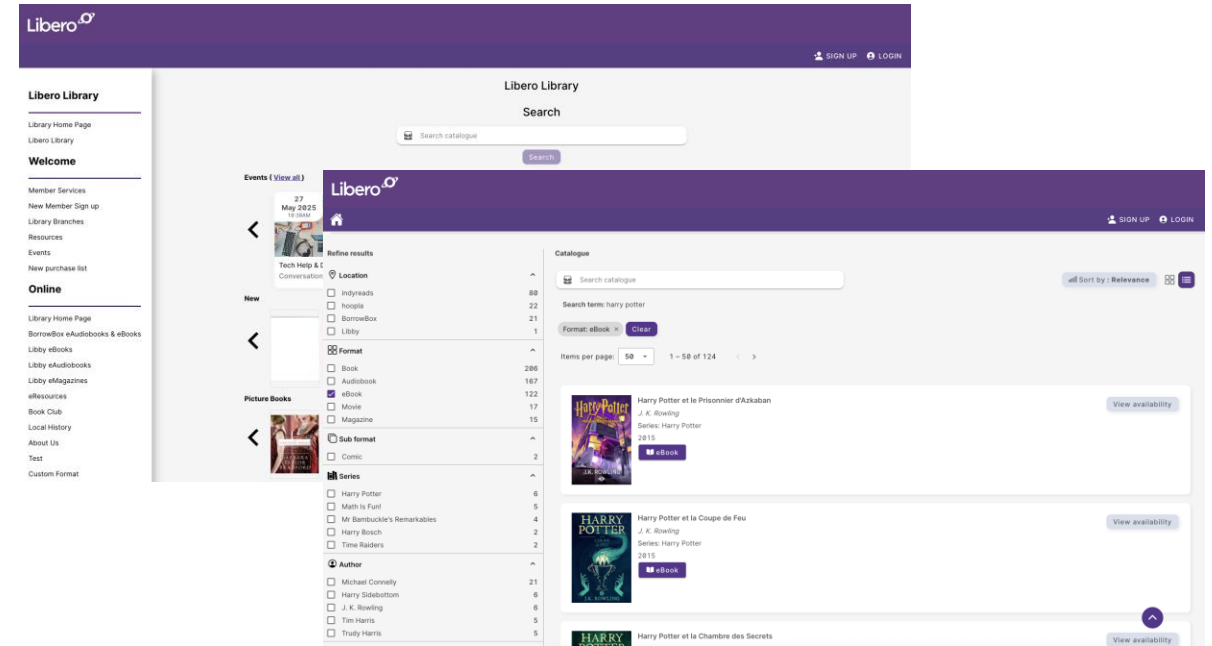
Libero

SIGN UP LOGIN

Libero Library

Library Home Page
Libero Library

Welcome

Member Services
New Member Sign up
Library Branches
Resources
Events
New purchase list

Online

Library Home Page
BorrowBox eAudiobooks & eBooks
Libby eBooks
Libby eAudiobooks
Libby eMagazines
eResources
Book Club
Local History
About Us
Test
Custom Format

Libero Library

Search

Search catalogue

Search

Events ( View all )

27 May 2025 10:30AM

Tech Help & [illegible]
Conversation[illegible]

New

Picture Books

Libero

SIGN UP LOGIN

Refine results

Location
Indyreads 80
hoopla 22
BorrowBox 21
Libby 1

Format
Book 206
Audiobook 167
eBook 122
Movie 17
Magazine 15

Sub format
Comic 2

Series
Harry Potter 6
Math Is Fun! 5
Mr Bambuckle's Remarkables 4
Harry Bosch 2
Time Raiders 2

Author
Michael Connelly 21
Harry Sidebottom 6
J. K. Rowling 6
Tim Harris 5
Trudy Harris 5

Catalogue

Search catalogue

Sort by : Relevance

Search term: harry potter

Format: eBook × Clear

Items per page: 50 1 – 50 of 124

Harry Potter et le Prisonnier d'Azkaban
J. K. Rowling
Series: Harry Potter
2015
eBook
View availability

Harry Potter et la Coupe de Feu
J. K. Rowling
Series: Harry Potter
2015
eBook
View availability

Harry Potter et la Chambre des Secrets
View availability